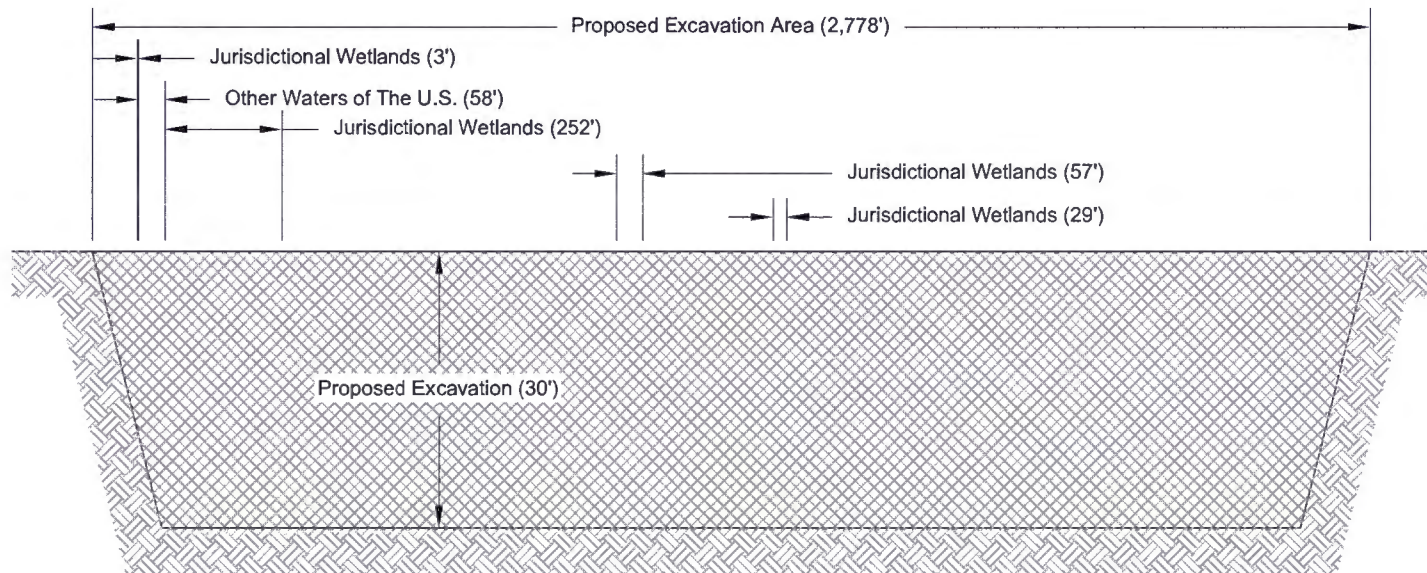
Proposed Excavation Area (2,778')

Jurisdictional Wetlands (3')

Other Waters of The U.S. (58')

Jurisdictional Wetlands (252')

Jurisdictional Wetlands (57')

Jurisdictional Wetlands (29')

Proposed Excavation (30')